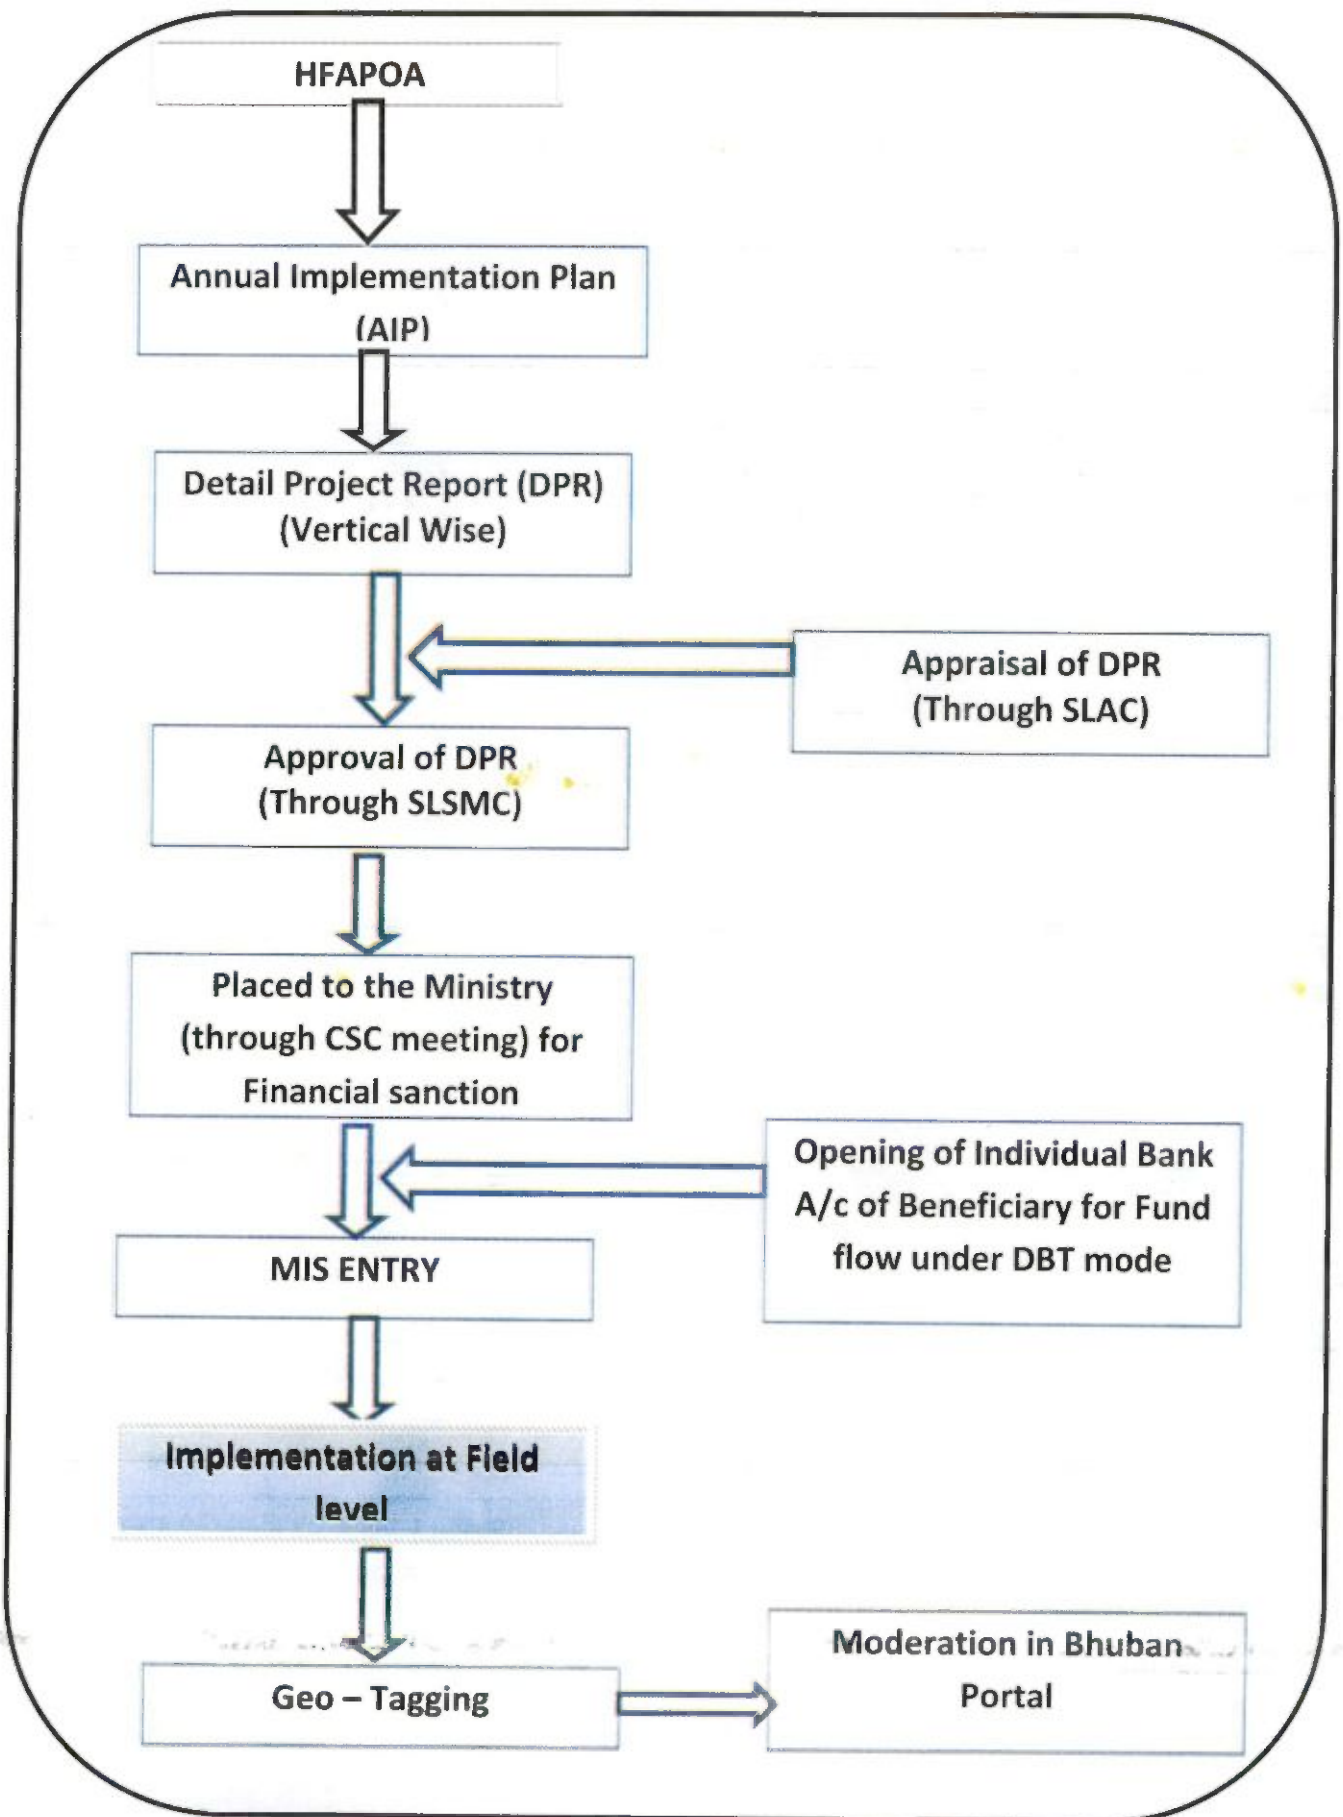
HFAPOA

Annual Implementation Plan (AIP)

Detail Project Report (DPR) (Vertical Wise)

Appraisal of DPR (Through SLAC)

Approval of DPR (Through SLSMC)

Placed to the Ministry (through CSC meeting) for Financial sanction

Opening of Individual Bank A/c of Beneficiary for Fund flow under DBT mode

MIS ENTRY

Implementation at Field level

Geo – Tagging

Moderation in Bhuban Portal